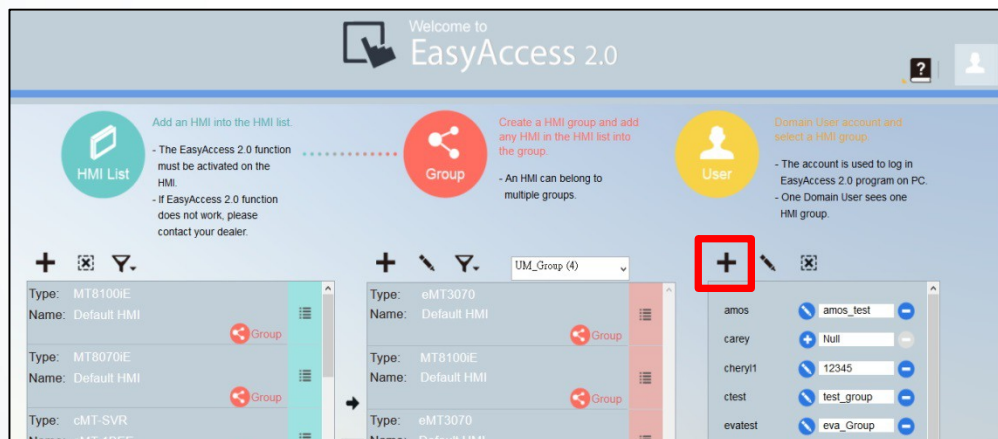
Welcome to
EasyAccess 2.0

HMI List
Add an HMI into the HMI list.
- The EasyAccess 2.0 function must be activated on the HMI.
- If EasyAccess 2.0 function does not work, please contact your dealer.

Group
Create a HMI group and add any HMI in the HMI list into the group.
- An HMI can belong to multiple groups.

User
Domain User account and select a HMI group.
- The account is used to log in EasyAccess 2.0 program on PC.
- One Domain User sees one HMI group.

Type: MT8100iE
Name: Default HMI
Group
Type: MT8070iE
Name: Default HMI
Group
Type: cMT-SVR

UM_Group (4)
Type: eMT3070
Name: Default HMI
Group
Type: MT8100iE
Name: Default HMI
Group
Type: eMT3070

| | |
|---|---|
| amos | amos_test |
| carey | Null |
| cheryl1 | 12345 |
| ctest | test_group |
| evatest | eva_Group |